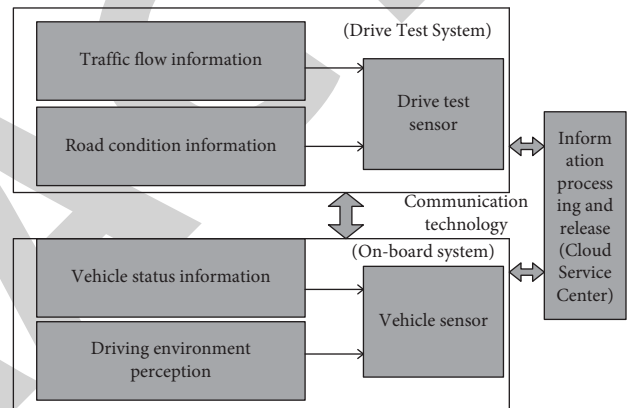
(Drive Test System)

Traffic flow information

Road condition information

Drive test sensor

Information processing and release (Cloud Service Center)

Communication technology

(On-board system)

Vehicle status information

Driving environment perception

Vehicle sensor